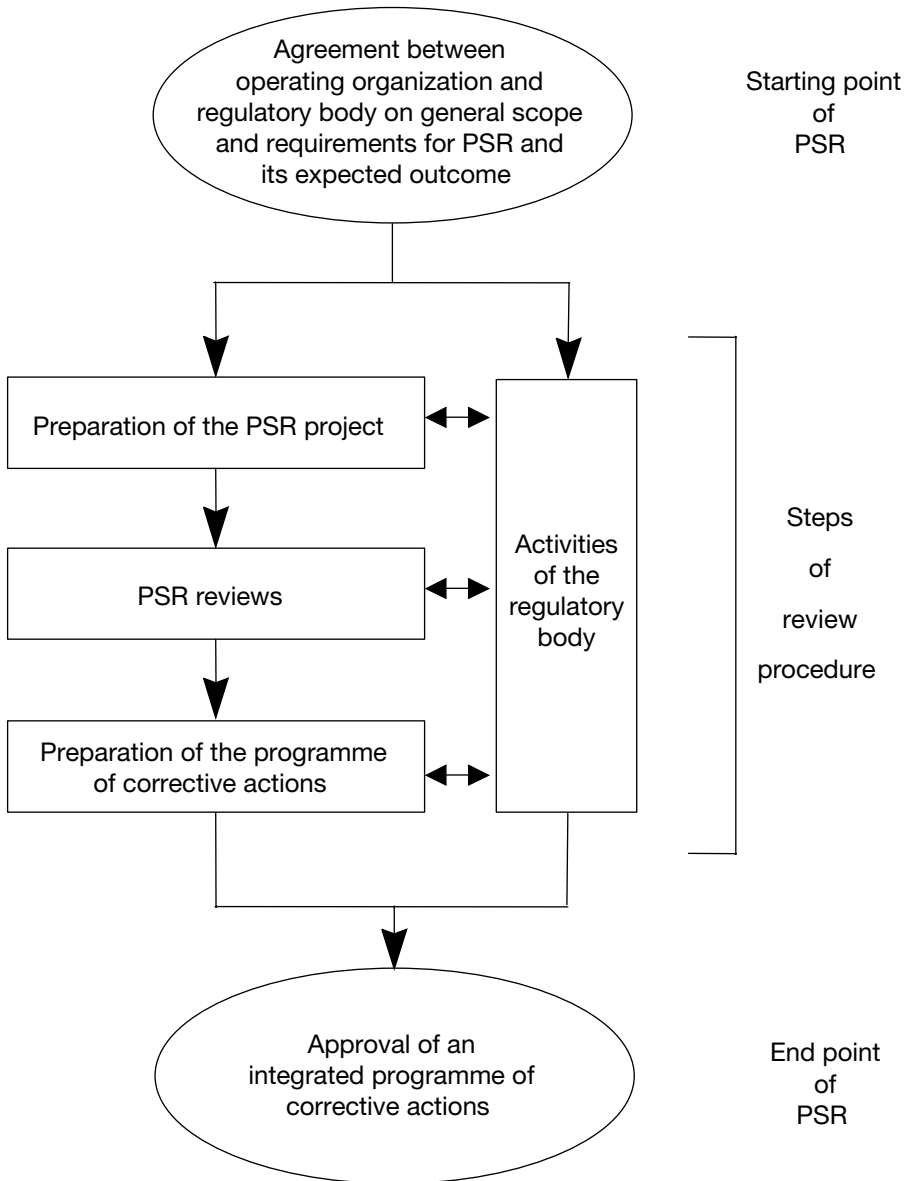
Agreement between operating organization and regulatory body on general scope and requirements for PSR and its expected outcome

Starting point of PSR

Preparation of the PSR project

PSR reviews

Preparation of the programme of corrective actions

Activities of the regulatory body

Steps of review procedure

Approval of an integrated programme of corrective actions

End point of PSR